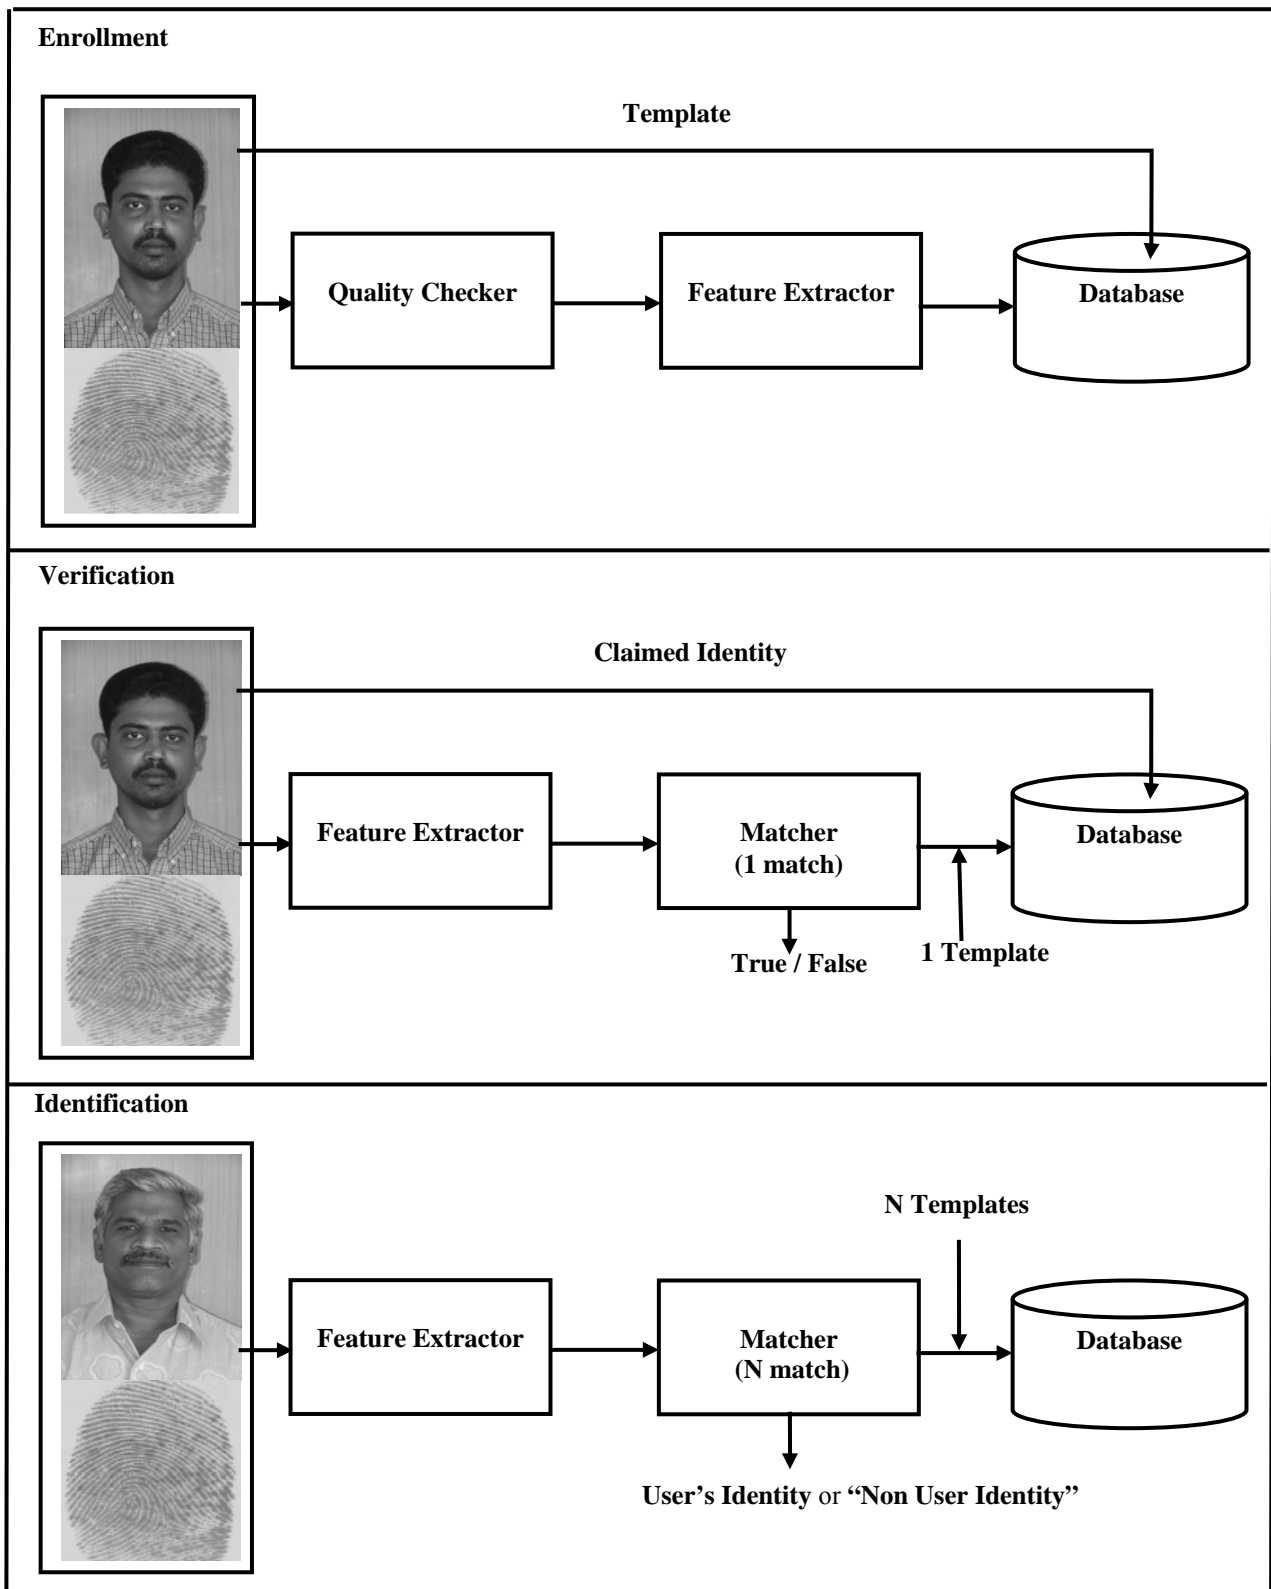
Enrollment

Template

Quality Checker

Feature Extractor

Database

Verification

Claimed Identity

Feature Extractor

Matcher
(1 match)

Database

True / False

1 Template

Identification

N Templates

Feature Extractor

Matcher
(N match)

Database

User's Identity or "Non User Identity"